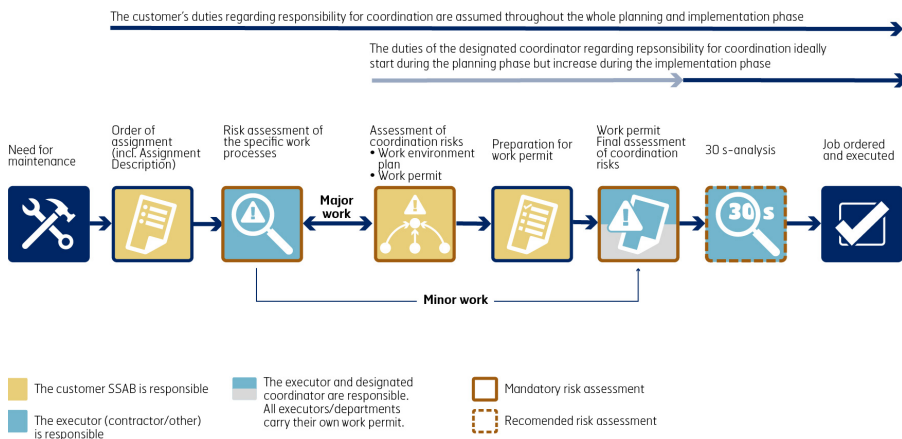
The customer's duties regarding responsibility for coordination are assumed throughout the whole planning and implementation phase

The duties of the designated coordinator regarding repsonsibility for coordination ideally start during the planning phase but increase during the implementation phase

Need for maintenance

Order of assignment (incl. Assignment Description)

Risk assessment of the specific work processes

Major work

Assessment of coordination risks
• Work environment plan
• Work permit

Preparation for work permit

Work permit Final assessment of coordination risks

30 s-analysis

30 s

Job ordered and executed

Minor work

The customer SSAB is responsible

The executor (contractor/other) is responsible

The executor and designated coordinator are responsible. All executors/departments carry their own work permit.

Mandatory risk assessment

Recomended risk assessment